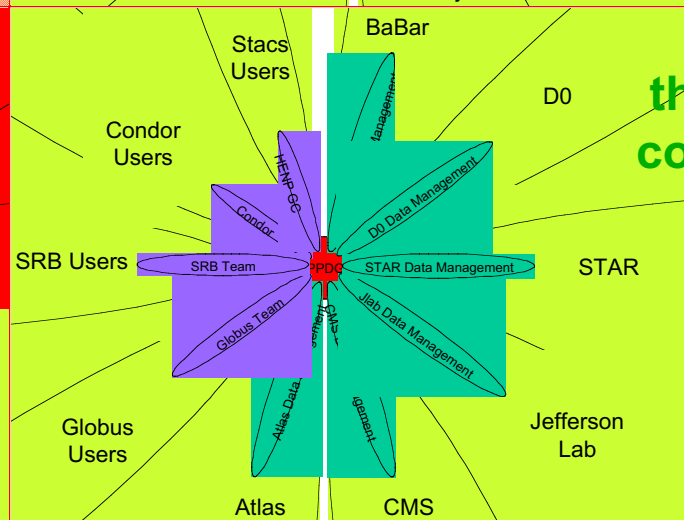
BaBar

Stacs Users

D0

th

co

Condor Users

HENP GC

Management

D0 Data Management

Condor

SRB Users

SRB Team

PPDG

STAR Data Management

STAR

Globus Team

CMS

Jlab Data Management

Atlas Data

agement

Globus Users

Jefferson Lab

Atlas

CMS